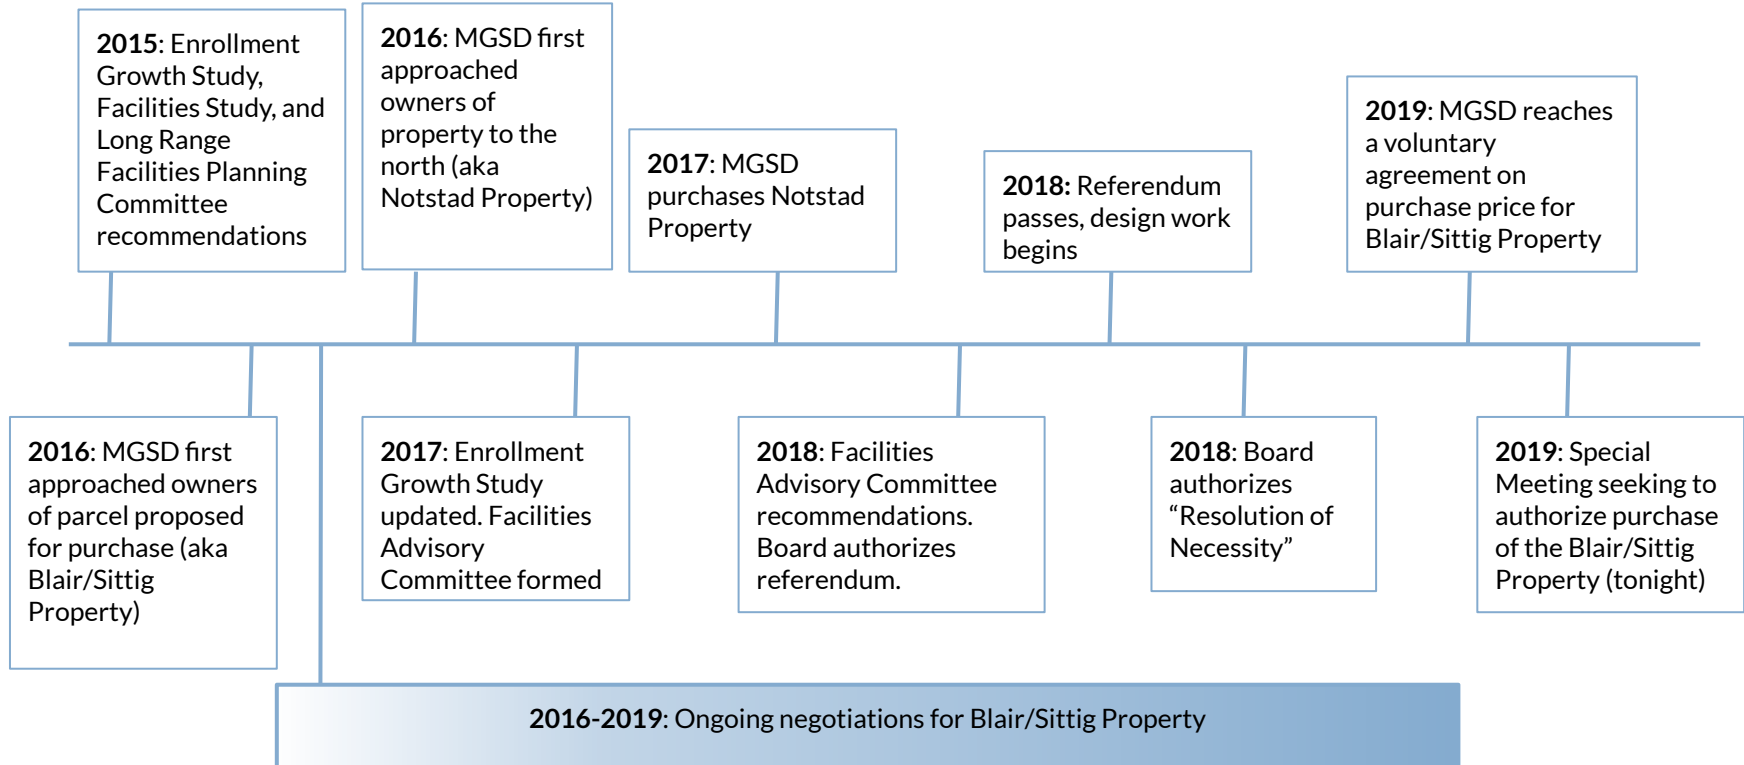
**2015**: Enrollment Growth Study, Facilities Study, and Long Range Facilities Planning Committee recommendations

**2016**: MGSD first approached owners of property to the north (aka Notstad Property)

**2017**: MGSD purchases Notstad Property

**2018:** Referendum passes, design work begins

**2019**: MGSD reaches a voluntary agreement on purchase price for Blair/Sittig Property

**2016**: MGSD first approached owners of parcel proposed for purchase (aka Blair/Sittig Property)

**2017**: Enrollment Growth Study updated. Facilities Advisory Committee formed

**2018**: Facilities Advisory Committee recommendations. Board authorizes referendum.

**2018**: Board authorizes "Resolution of Necessity"

**2019**: Special Meeting seeking to authorize purchase of the Blair/Sittig Property (tonight)

**2016-2019**: Ongoing negotiations for Blair/Sittig Property